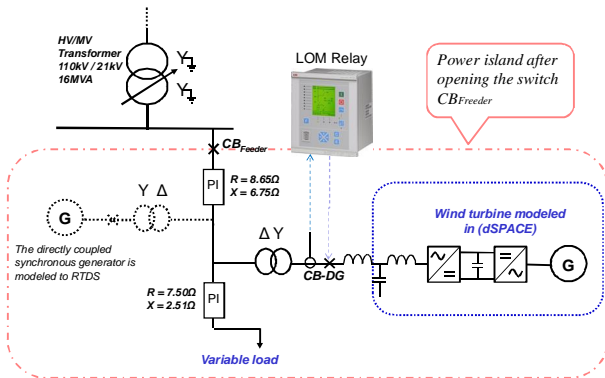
HV/MV Transformer 110kV / 21kV 16MVA

LOM Relay

Power island after opening the switch $CB_{Freeder}$

$CB_{Feeder}$

PI

R = 8.65Ω
X = 6.75Ω

Y Δ

G

The directly coupled synchronous generator is modeled to RTDS

Δ Y

CB-DG

Wind turbine modeled in (dSPACE)

G

PI

R = 7.50Ω
X = 2.51Ω

Variable load